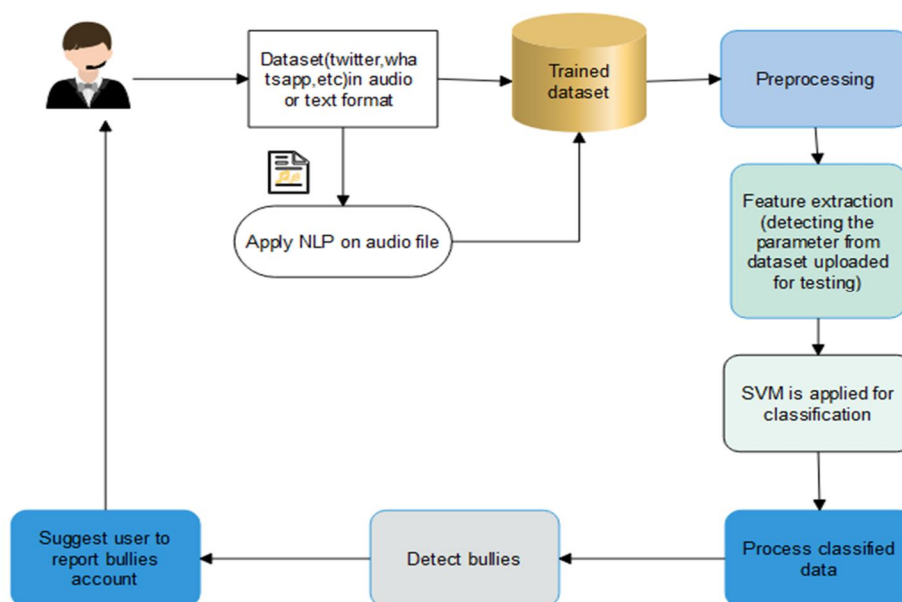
Dataset(twitter,whatsapp,etc)in audio or text format

Trained dataset

Preprocessing

Apply NLP on audio file

Feature extraction (detecting the parameter from dataset uploaded for testing)

SVM is applied for classification

Process classified data

Detect bullies

Suggest user to report bullies account